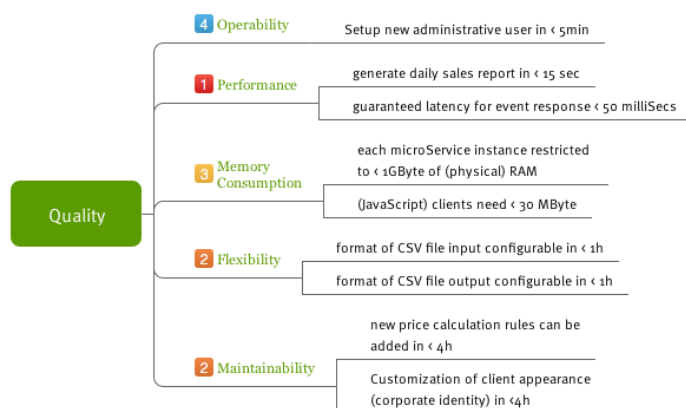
Quality

4 Operability

Setup new administrative user in < 5min

1 Performance

generate daily sales report in < 15 sec

guaranteed latency for event response < 50 milliSecs

3 Memory Consumption

each microService instance restricted to < 1GByte of (physical) RAM

(JavaScript) clients need < 30 MByte

2 Flexibility

format of CSV file input configurable in < 1h

format of CSV file output configurable in < 1h

2 Maintainability

new price calculation rules can be added in < 4h

Customization of client appearance (corporate identity) in <4h